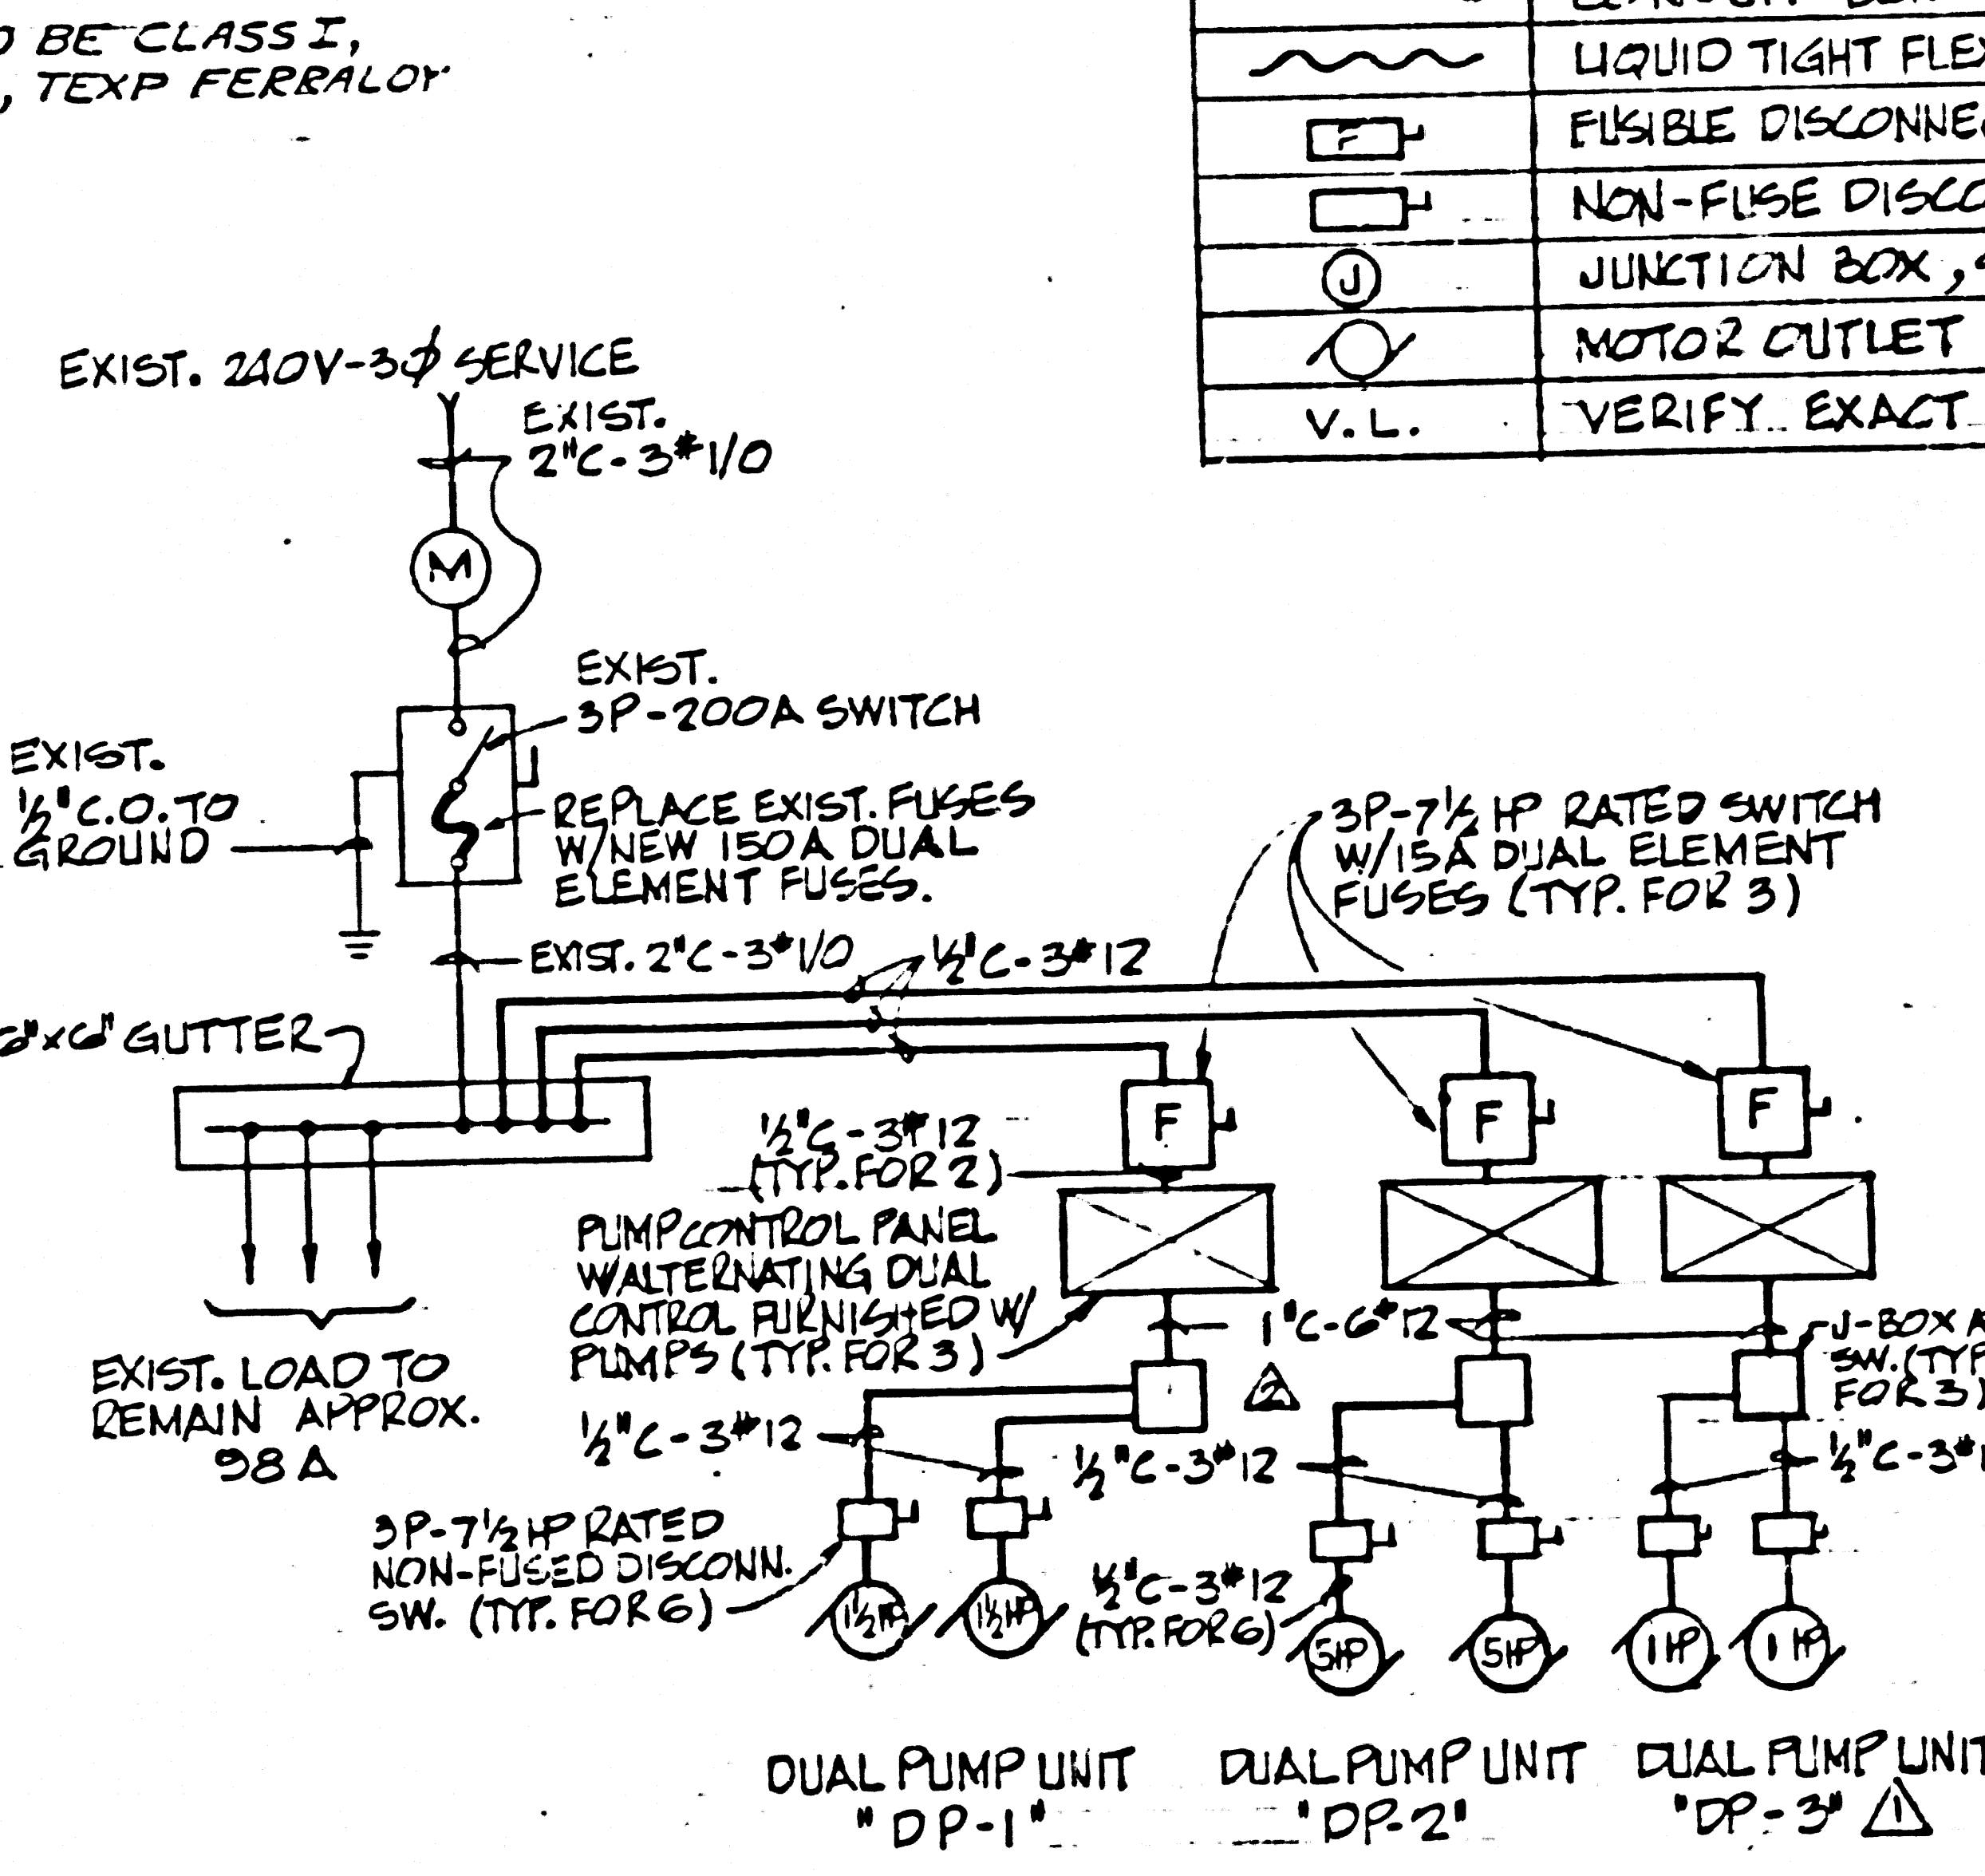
) BE CLASS I,
, TEXP FERRALOY

| | |
|---|---|
| | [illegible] |
| | LIQUID TIGHT FLE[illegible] |
| F | FUSIBLE DISCONNE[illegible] |
| | NON-FUSE DISCO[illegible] |
| J | JUNCTION BOX, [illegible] |
| | MOTOR OUTLET |
| V.L. | VERIFY EXACT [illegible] |

EXIST. 240V-3$\phi$ SERVICE

EXIST. 2"C-3#1/0

M

EXIST. 3P-200A SWITCH

EXIST. ½"C.O. TO GROUND

REPLACE EXIST. FUSES W/NEW 150A DUAL ELEMENT FUSES.

EXIST. 2"C-3#1/0

½"C-3#12

3P-7½ HP RATED SWITCH W/15A DUAL ELEMENT FUSES (TYP. FOR 3)

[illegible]"x6" GUTTER

F

F

F

½"C-3#12 (TYP. FOR 2)

PUMP CONTROL PANEL W/ALTERNATING DUAL CONTROL FURNISHED W/ PUMPS (TYP. FOR 3)

1"C-6#12

J-BOX A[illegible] SW. (TY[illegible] FOR 3)

2

EXIST. LOAD TO REMAIN APPROX. 98 A

½"C-3#12

½"C-3#12

½"C-3#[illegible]

3P-7½ HP RATED NON-FUSED DISCONN. SW. (TYP. FOR 6)

½"C-3#12 (TYP. FOR 6)

1½HP

1½HP

5HP

5HP

1HP

1HP

DUAL PUMP UNIT "DP-1"

DUAL PUMP UNIT "DP-2"

DUAL PUMP UNIT "DP-3" 1